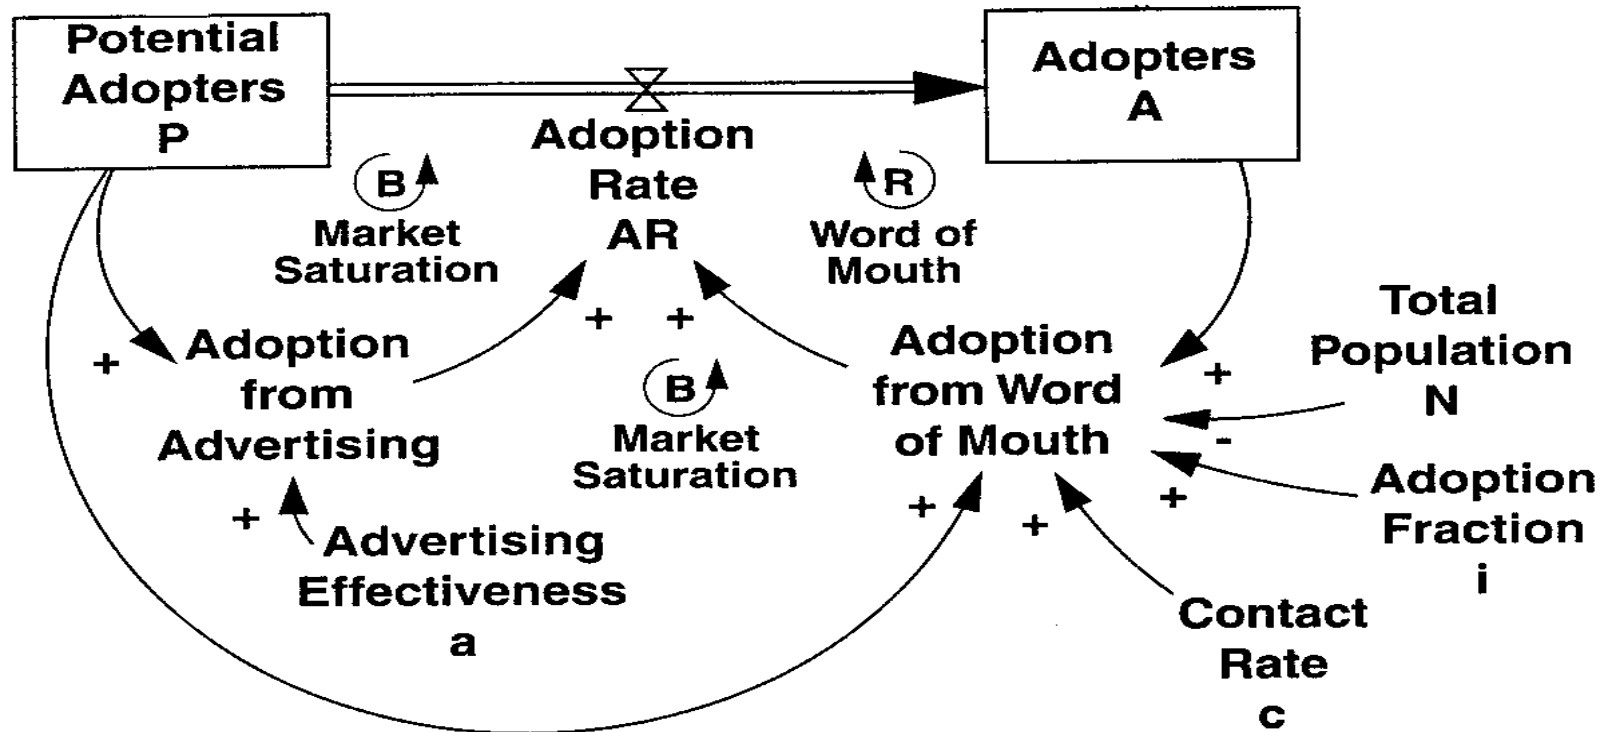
Potential Adopters P

Adopters A

Adoption Rate AR

B

Market Saturation

R

Word of Mouth

+

Adoption from Advertising

+ +

B

Market Saturation

Adoption from Word of Mouth

Total Population N

+

-

+

Adoption Fraction i

+

Advertising Effectiveness a

+ +

Contact Rate c